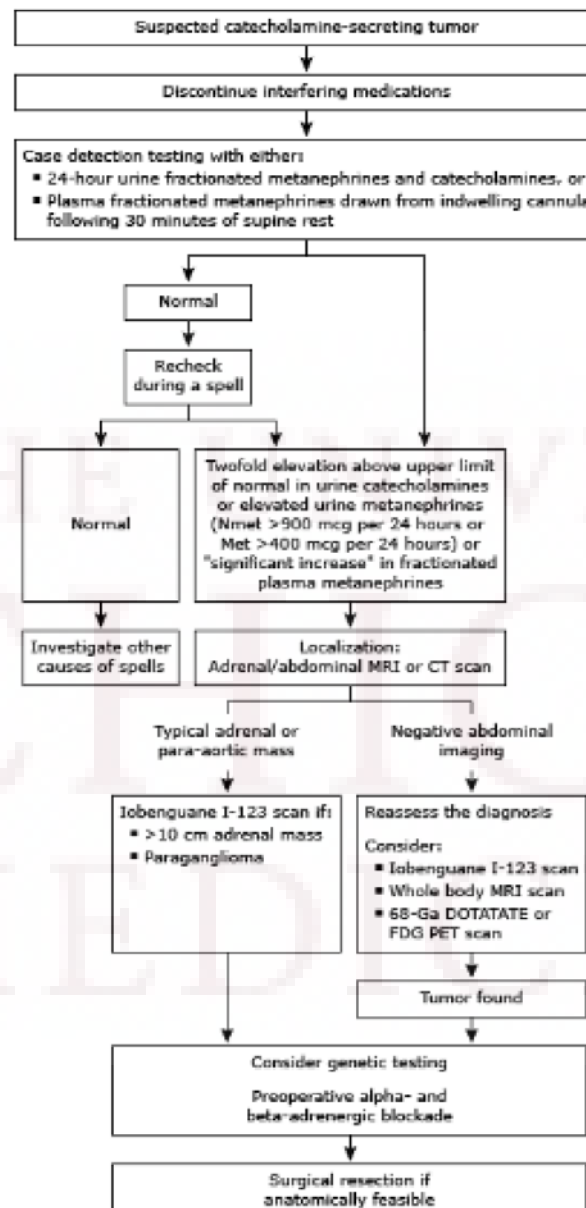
Suspected catecholamine-secreting tumor

Discontinue interfering medications

Case detection testing with either:
- 24-hour urine fractionated metanephrines and catecholamines, or
- Plasma fractionated metanephrines drawn from indwelling cannula following 30 minutes of supine rest

Normal

Recheck during a spell

Normal

Twofold elevation above upper limit of normal in urine catecholamines or elevated urine metanephrines (Nmet >900 mcg per 24 hours or Met >400 mcg per 24 hours) or "significant increase" in fractionated plasma metanephrines

Investigate other causes of spells

Localization: Adrenal/abdominal MRI or CT scan

Typical adrenal or para-aortic mass

Negative abdominal imaging

Iobenguane I-123 scan if:
- >10 cm adrenal mass
- Paraganglioma

Reassess the diagnosis

Consider:
- Iobenguane I-123 scan
- Whole body MRI scan
- 68-Ga DOTATATE or FDG PET scan

Tumor found

Consider genetic testing

Preoperative alpha- and beta-adrenergic blockade

Surgical resection if anatomically feasible